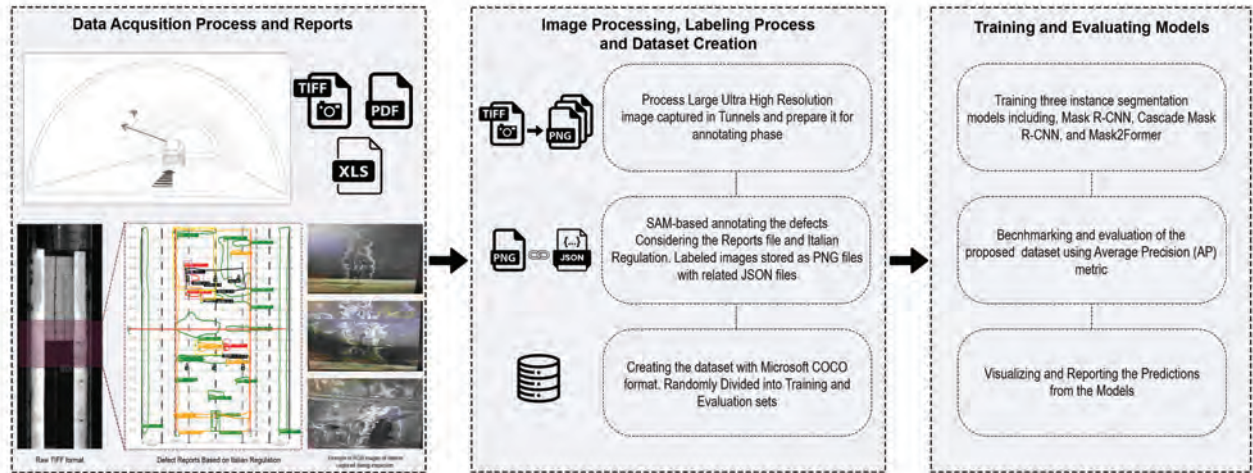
Data Acqusition Process and Reports

TIFF

PDF

XLS

Raw TIFF format

Defect Reports Based on Italian Regulation

Example of RGB images of defects captured during inspection

Image Processing, Labeling Process and Dataset Creation

TIFF

PNG

Process Large Ultra High Resolution image captured in Tunnels and prepare it for annotating phase

PNG

{...} JSON

SAM-based annotating the defects Considering the Reports file and Italian Regulation. Labeled images stored as PNG files with related JSON files

Creating the dataset with Microsoft COCO format. Randomly Divided into Training and Evaluation sets

Training and Evaluating Models

Training three instance segmentation models including, Mask R-CNN, Cascade Mask R-CNN, and Mask2Former

Becnhmarking and evaluation of the proposed dataset using Average Precision (AP) metric

Visualizing and Reporting the Predictions from the Models